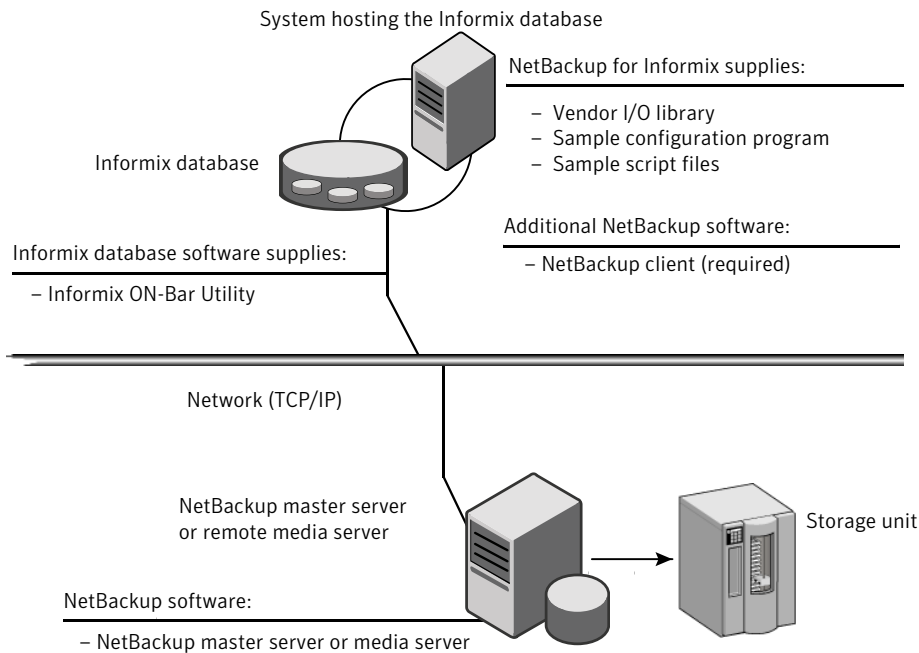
System hosting the Informix database

NetBackup for Informix supplies:

– Vendor I/O library
– Sample configuration program
– Sample script files

Informix database

Additional NetBackup software:

– NetBackup client (required)

Informix database software supplies:

– Informix ON-Bar Utility

Network (TCP/IP)

NetBackup master server or remote media server

Storage unit

NetBackup software:

– NetBackup master server or media server